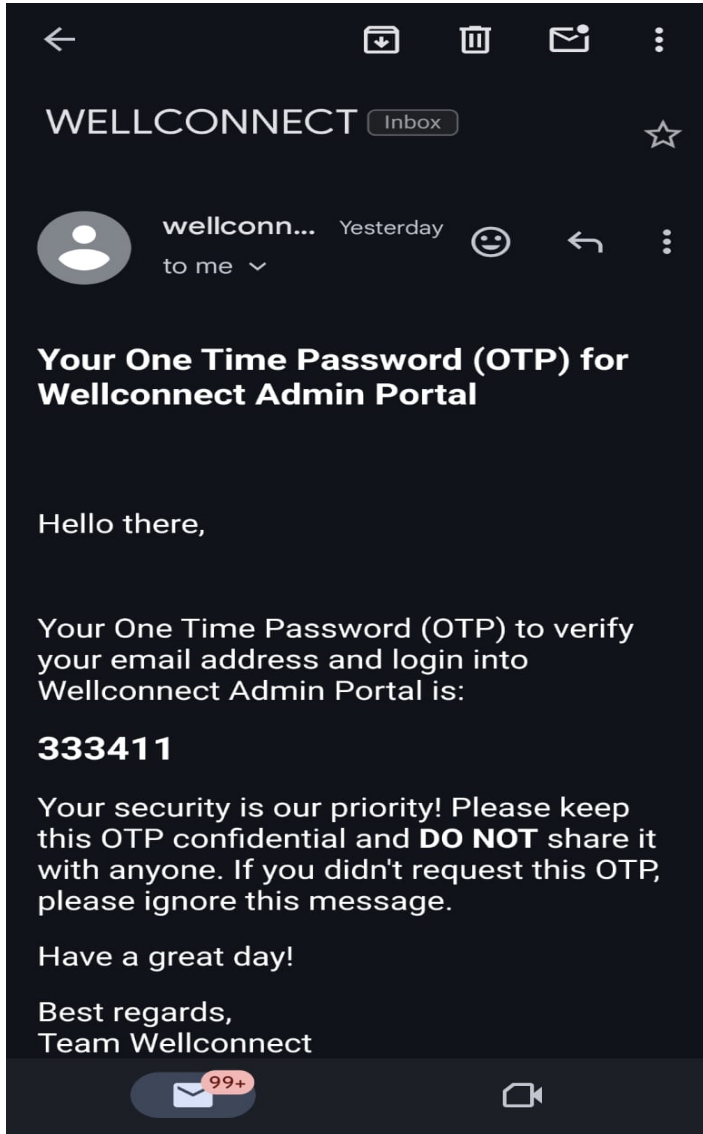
WELLCONNECT Inbox

wellconn... Yesterday
to me

Your One Time Password (OTP) for Wellconnect Admin Portal

Hello there,

Your One Time Password (OTP) to verify your email address and login into Wellconnect Admin Portal is:

333411

Your security is our priority! Please keep this OTP confidential and DO NOT share it with anyone. If you didn't request this OTP, please ignore this message.

Have a great day!

Best regards,
Team Wellconnect

99+